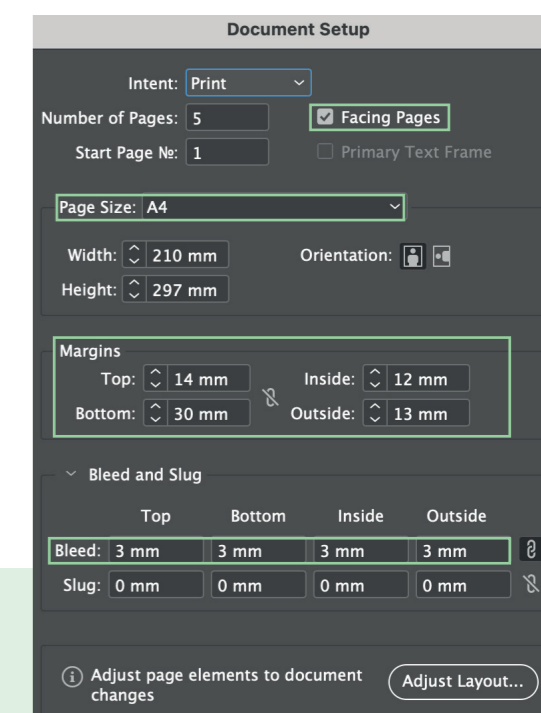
Document Setup

Intent: Print

Number of Pages: 5

Facing Pages

Start Page №: 1

Primary Text Frame

Page Size: A4

Width: 210 mm

Orientation:

Height: 297 mm

Margins

Top: 14 mm

Inside: 12 mm

Bottom: 30 mm

Outside: 13 mm

Bleed and Slug

| | Top | Bottom | Inside | Outside |
|---|---|---|---|---|
| Bleed: | 3 mm | 3 mm | 3 mm | 3 mm |
| Slug: | 0 mm | 0 mm | 0 mm | 0 mm |

Adjust page elements to document changes

Adjust Layout...